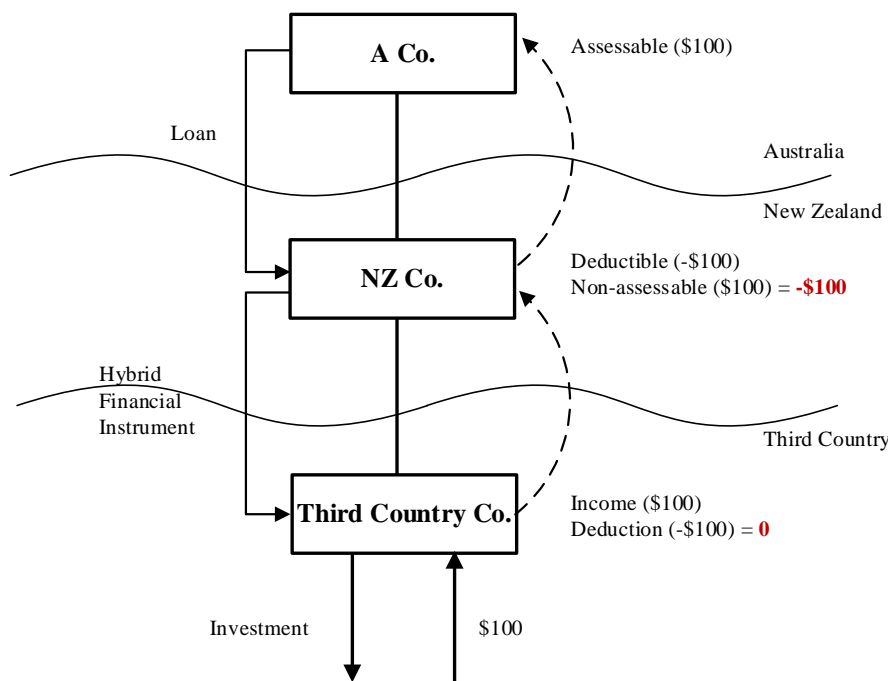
A Co.

Assessable (\$100)

Loan

Australia

New Zealand

NZ Co.

Deductible (-\$100)
Non-assessable (\$100) = -\$100

Hybrid Financial Instrument

Third Country

Third Country Co.

Income (\$100)
Deduction (-\$100) = 0

Investment

\$100